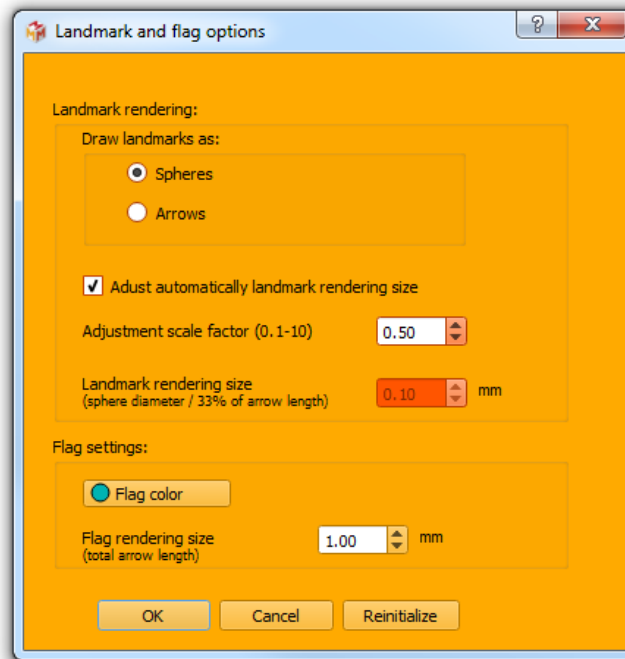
Landmark and flag options

?

X

Landmark rendering:

Draw landmarks as:

Spheres

Arrows

Adust automatically landmark rendering size

Adjustment scale factor (0.1-10)

0.50

Landmark rendering size
(sphere diameter / 33% of arrow length)

0.10

mm

Flag settings:

Flag color

Flag rendering size
(total arrow length)

1.00

mm

OK

Cancel

Reinitialize